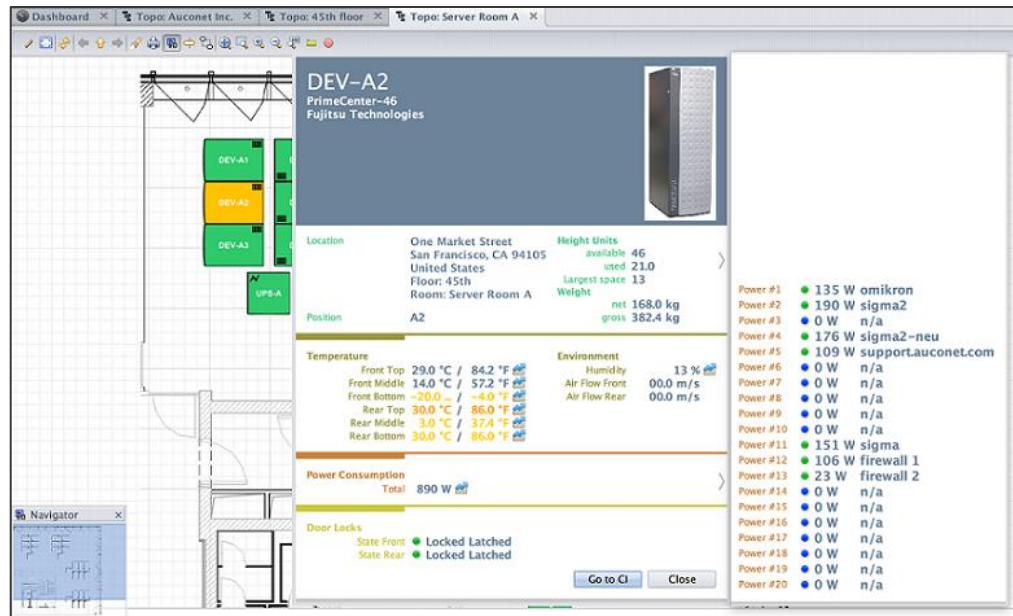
Dashboard × Topo: Auconet Inc. × Topo: 45th floor × Topo: Server Room A ×

DEV-A1
DEV-A2
DEV-A3
UPS-A

Navigator ×

DEV-A2
PrimeCenter-46
Fujitsu Technologies

Location
One Market Street
San Francisco, CA 94105
United States
Floor: 45th
Room: Server Room A

Height Units
available 46
used 21.0
Largest space 13
Weight
net 168.0 kg
gross 382.4 kg

Position
A2

Temperature
Front Top 29.0 °C / 84.2 °F
Front Middle 14.0 °C / 57.2 °F
Front Bottom -20.0 ... / -4.0 °F
Rear Top 30.0 °C / 86.0 °F
Rear Middle 3.0 °C / 37.4 °F
Rear Bottom 30.0 °C / 86.0 °F

Environment
Humidity 13 %
Air Flow Front 00.0 m/s
Air Flow Rear 00.0 m/s

Power Consumption
Total 890 W

Door Locks
State Front Locked Latched
State Rear Locked Latched

Go to CI
Close

Power #1 135 W omikron
Power #2 190 W sigma2
Power #3 0 W n/a
Power #4 176 W sigma2-neu
Power #5 109 W support.auconet.com
Power #6 0 W n/a
Power #7 0 W n/a
Power #8 0 W n/a
Power #9 0 W n/a
Power #10 0 W n/a
Power #11 151 W sigma
Power #12 106 W firewall 1
Power #13 23 W firewall 2
Power #14 0 W n/a
Power #15 0 W n/a
Power #16 0 W n/a
Power #17 0 W n/a
Power #18 0 W n/a
Power #19 0 W n/a
Power #20 0 W n/a